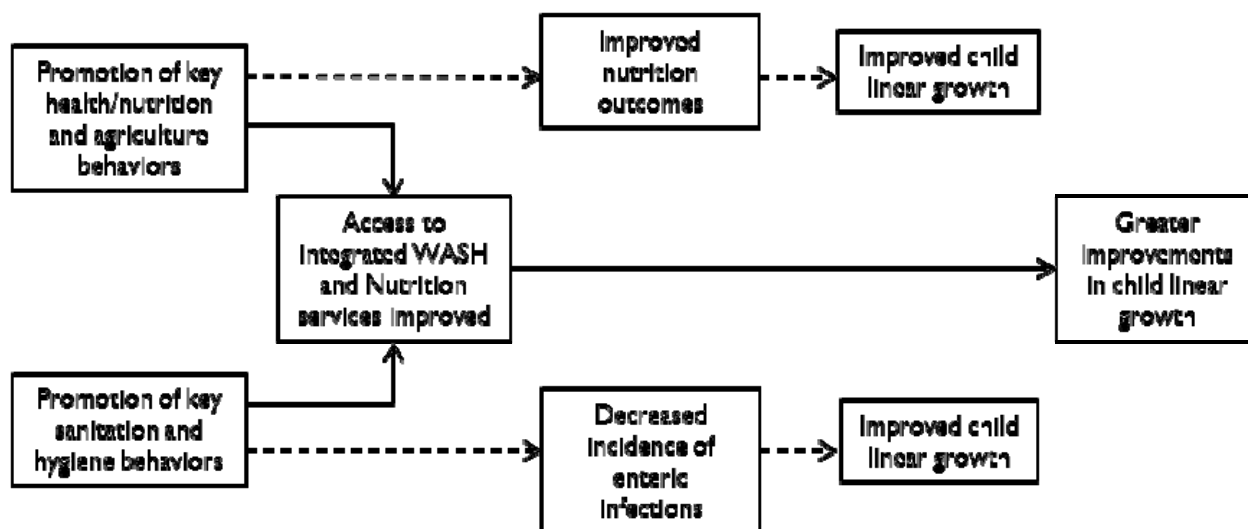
Promotion of key health/nutrition and agriculture behaviors

Improved nutrition outcomes

Improved child linear growth

Access to Integrated WASH and Nutrition services improved

Greater improvements in child linear growth

Promotion of key sanitation and hygiene behaviors

Decreased incidence of enteric infections

Improved child linear growth